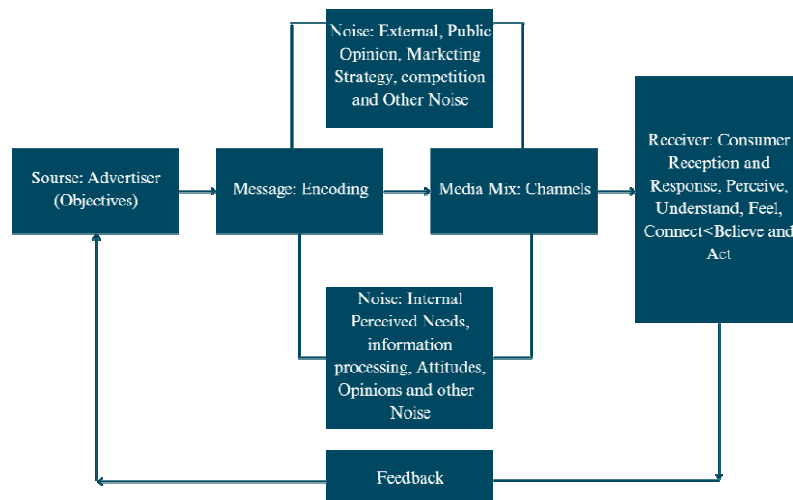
Noise: External, Public Opinion, Marketing Strategy, competition and Other Noise

Sourse: Advertiser (Objectives)

Message: Encoding

Media Mix: Channels

Receiver: Consumer Reception and Response, Perceive, Understand, Feel, Connect<Believe and Act

Noise: Internal Perceived Needs, information processing, Attitudes, Opinions and other Noise

Feedback